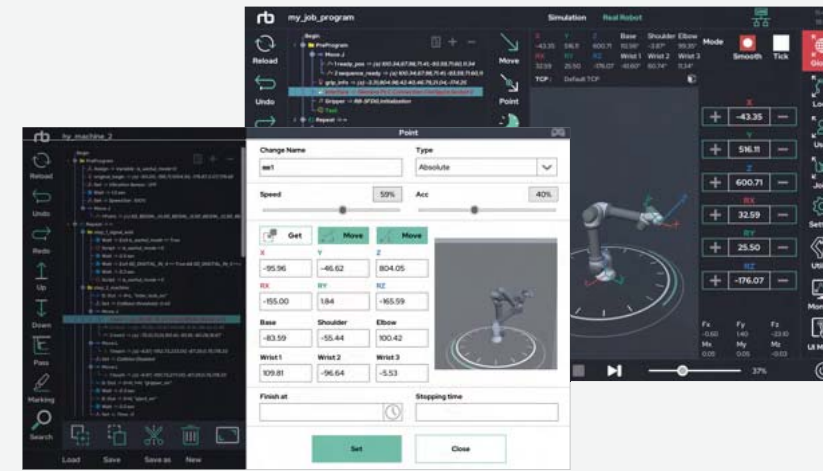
rb my_job_program

Simulation Real Robot

Reload

Undo

Begin
ProProgram
MoveJ
1 ready_pos
2 sequence_ready
grip_info
Gripper
Test
Repeat

Move

Point

X Y Z Base Shoulder Elbow
-43.35 516.11 600.71 10.56 -3.67 99.35
RX RY RZ Wrist 1 Wrist 2 Wrist 3
32.59 25.50 -176.07 -61.60 90.74 11.34
TCP : Default TCP

Mode Smooth Tick

X
-43.35
Y
516.11
Z
600.71
RX
32.59
RY
25.50
RZ
-176.07

Fx Fy Fz
-0.60 1.40 -23.10
Mx My Mz
0.05 0.05 -0.03

37%

rb hy_machine_2

Begin
ProProgram

Reload

Undo

Redo

Up

Down

Pass

Marking

Search

Load Save Save as New

Point

Change Name
ee1

Type
Absolute

Speed 59%

Acc 40%

Get Move Move

X Y Z
-95.96 -46.62 804.05
RX RY RZ
-155.00 1.84 -165.59
Base Shoulder Elbow
-83.59 -55.44 100.42
Wrist 1 Wrist 2 Wrist 3
109.81 -96.64 -5.53

Finish at

Stopping time

Set Close